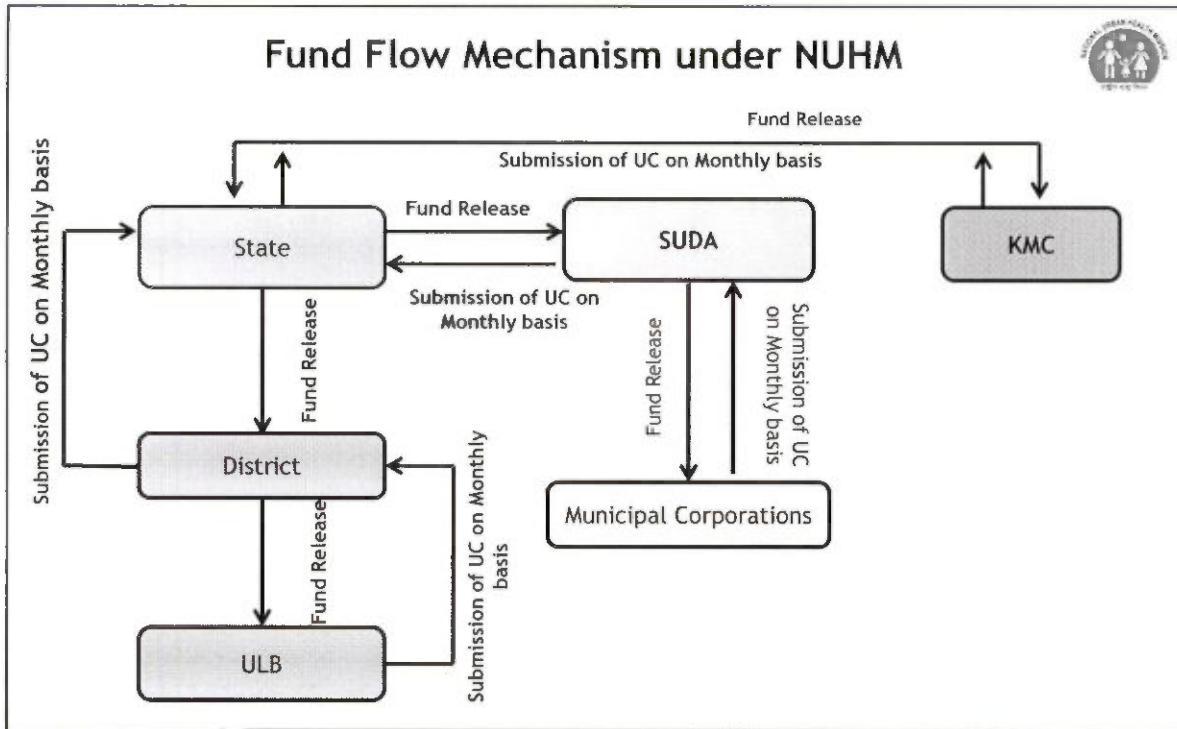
Fund Flow Mechanism under NUHM

Fund Release

Submission of UC on Monthly basis

Submission of UC on Monthly basis

State

Fund Release

SUDA

KMC

Submission of UC on Monthly basis

Fund Release

Fund Release

Submission of UC on Monthly basis

District

Fund Release

Submission of UC on Monthly basis

Municipal Corporations

ULB